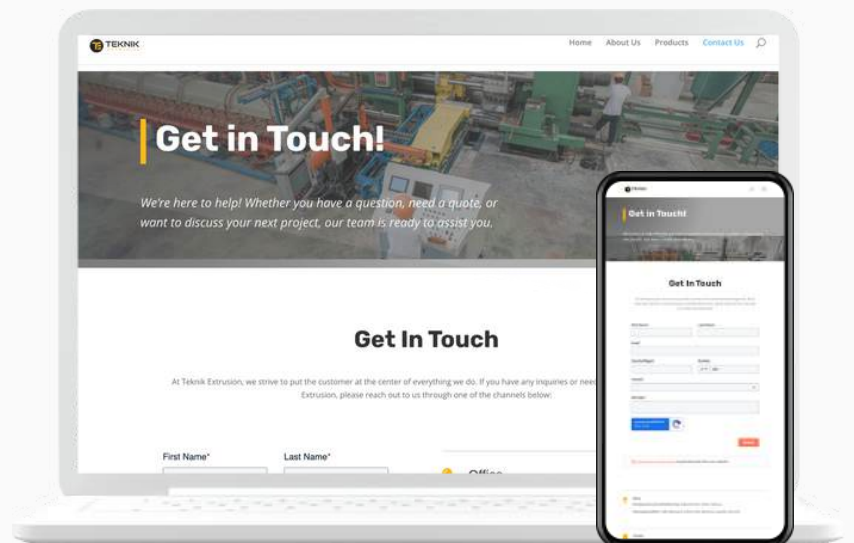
TEKNIK

Home About Us Products Contact Us

Get in Touch!

We're here to help! Whether you have a question, need a quote, or want to discuss your next project, our team is ready to assist you.

Get In Touch

At Teknik Extrusion, we strive to put the customer at the center of everything we do. If you have any inquiries or need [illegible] Extrusion, please reach out to us through one of the channels below:

First Name*

Last Name*

Office

Get in Touch!

Get In Touch